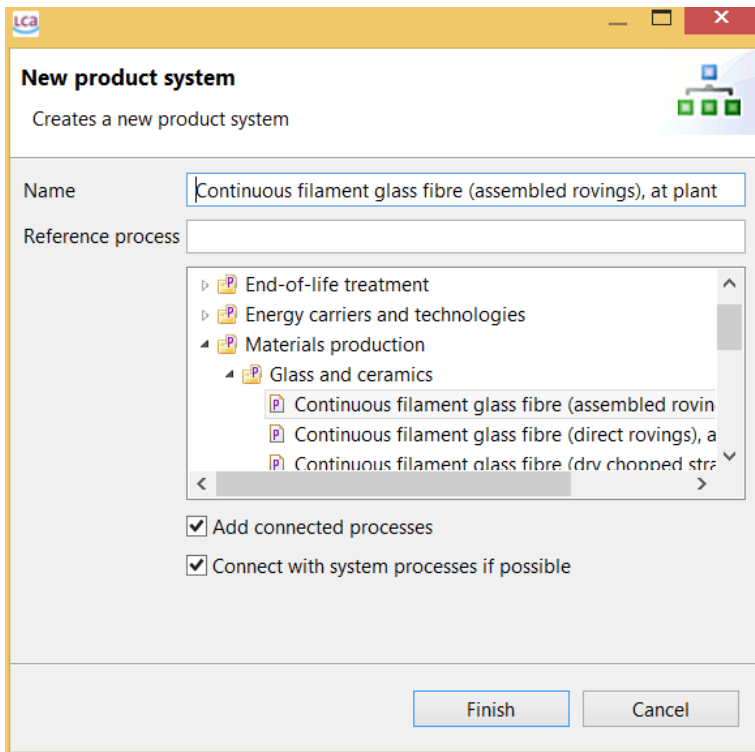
LCA

New product system

Creates a new product system

Name Continuous filament glass fibre (assembled rovings), at plant

Reference process

End-of-life treatment
Energy carriers and technologies
Materials production
Glass and ceramics
Continuous filament glass fibre (assembled rovin
Continuous filament glass fibre (direct rovings), a
Continuous filament glass fibre (dry chopped stra

Add connected processes

Connect with system processes if possible

Finish Cancel